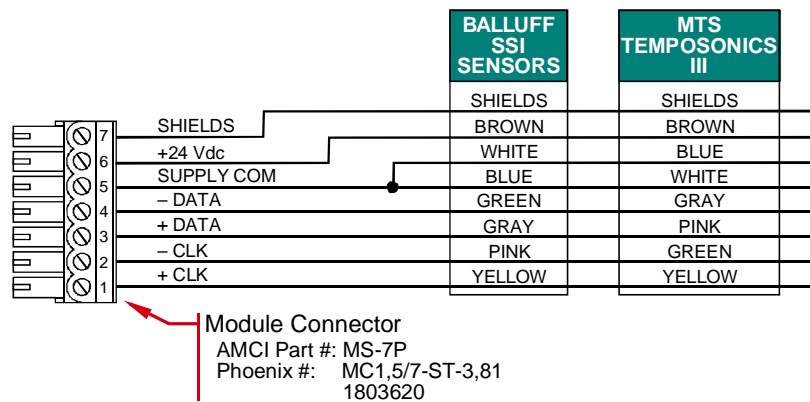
| BALLUFF SSI SENSORS | MTS TEMPOSONICS III |
|---|---|
| SHIELDS | SHIELDS |
| BROWN | BROWN |
| WHITE | BLUE |
| BLUE | WHITE |
| GREEN | GRAY |
| GRAY | PINK |
| PINK | GREEN |
| YELLOW | YELLOW |

7 SHIELDS
6 +24 Vdc
5 SUPPLY COM
4 – DATA
3 + DATA
2 – CLK
1 + CLK

Module Connector
AMCI Part #: MS-7P
Phoenix #: MC1,5/7-ST-3,81
1803620